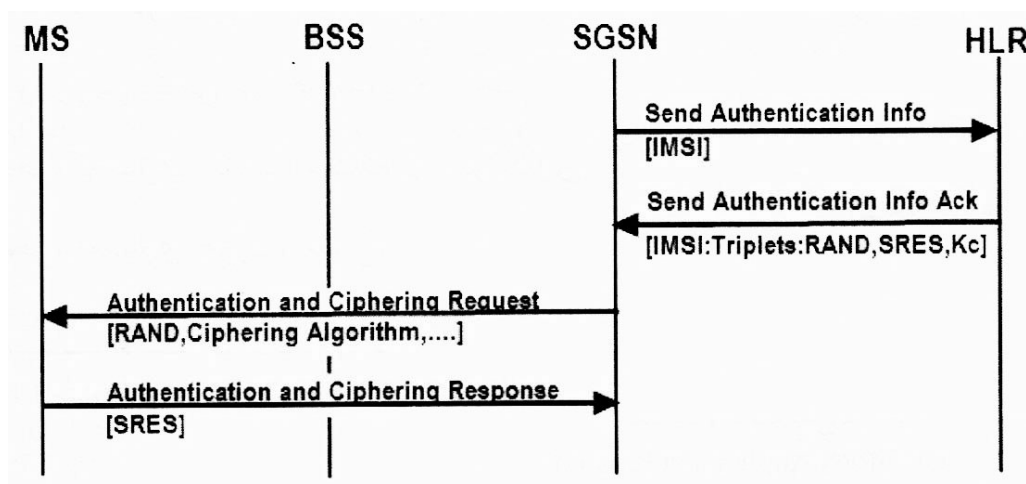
MS

BSS

SGSN

HLR

Send Authentication Info
[IMSI]

Send Authentication Info Ack
[IMSI:Triplets:RAND,SRES,Kc]

Authentication and Ciphering Request
[RAND,Ciphering Algorithm,....]

Authentication and Ciphering Response
[SRES]